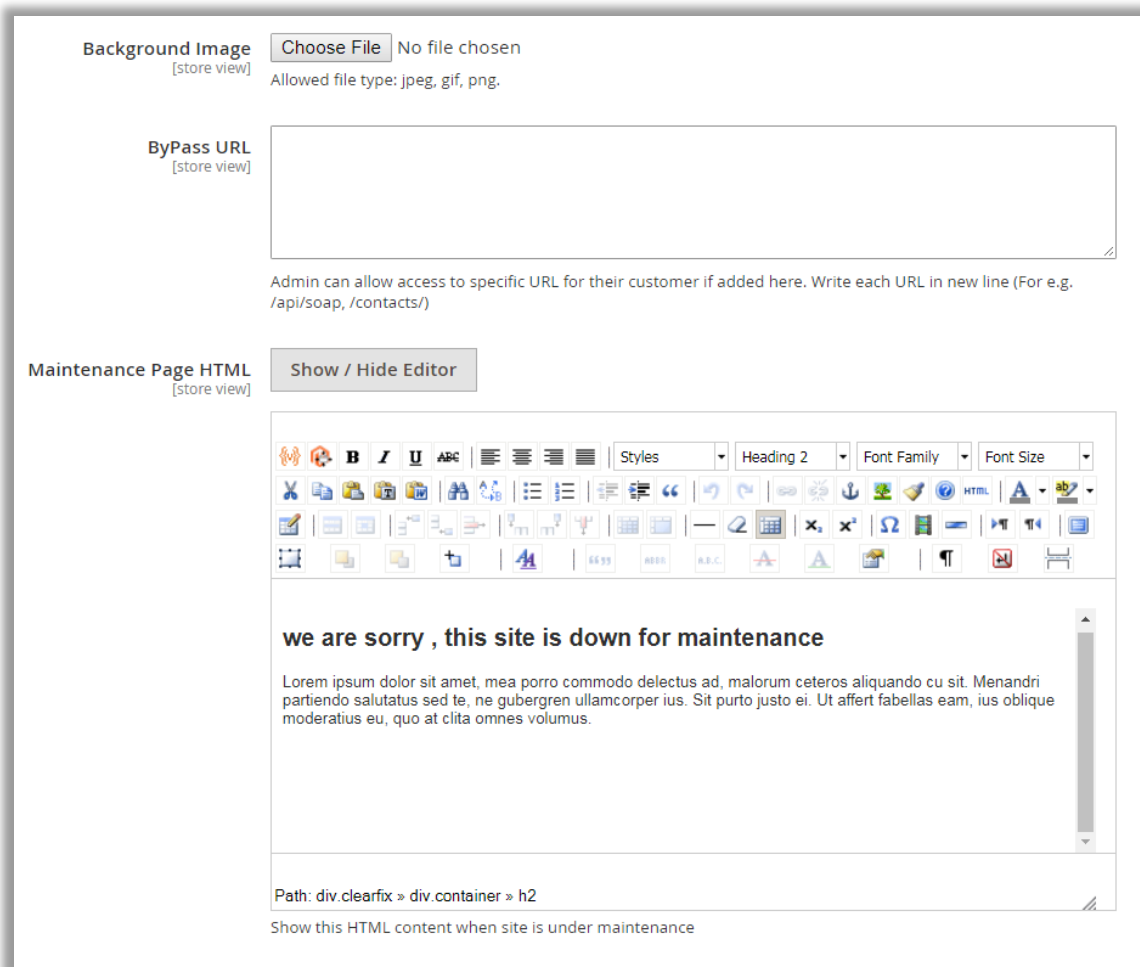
Background Image
[store view]

Choose File No file chosen

Allowed file type: jpeg, gif, png.

ByPass URL
[store view]

Admin can allow access to specific URL for their customer if added here. Write each URL in new line (For e.g. /api/soap, /contacts/)

Maintenance Page HTML
[store view]

Show / Hide Editor

Styles
Heading 2
Font Family
Font Size

HTML

we are sorry , this site is down for maintenance

Lorem ipsum dolor sit amet, mea porro commodo delectus ad, malorum ceteros aliquando cu sit. Menandri partiendo salutatus sed te, ne gubergren ullamcorper ius. Sit purto justo ei. Ut affert fabellas eam, ius oblique moderatius eu, quo at clita omnes volumus.

Path: div.clearfix » div.container » h2

Show this HTML content when site is under maintenance